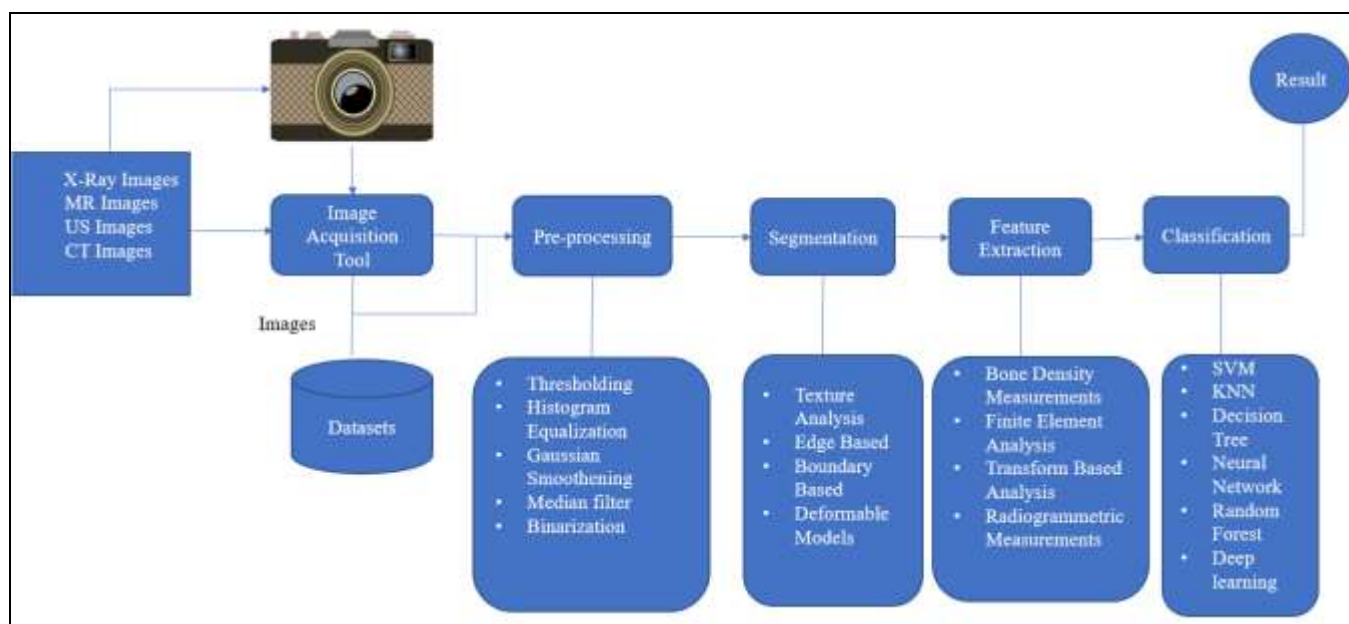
Result

X-Ray Images
MR Images
US Images
CT Images

Image Acquisition Tool

Pre-processing

Segmentation

Feature Extraction

Classification

Images

Datasets

- Thresholding
- Histogram Equalization
- Gaussian Smoothening
- Median filter
- Binarization

- Texture Analysis
- Edge Based
- Boundary Based
- Deformable Models

- Bone Density Measurements
- Finite Element Analysis
- Transform Based Analysis
- Radiogrammetric Measurements

- SVM
- KNN
- Decision Tree
- Neural Network
- Random Forest
- Deep learning